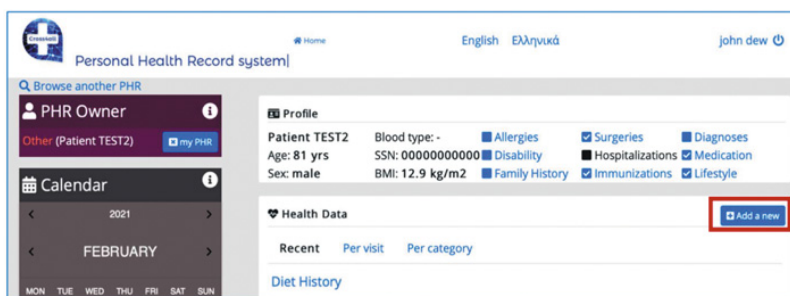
Personal Health Record system|

Home

English Ελληνικά

john dew

Browse another PHR

PHR Owner

Other (Patient TEST2)

my PHR

Calendar

2021

FEBRUARY

MON TUE WED THU FRI SAT SUN

Profile

Patient TEST2
Age: 81 yrs
Sex: male

Blood type: -
SSN: 00000000000
BMI: 12.9 kg/m2

Allergies
Disability
Family History

Surgeries
Hospitalizations
Immunizations

Diagnoses
Medication
Lifestyle

Health Data

Add a new

Recent Per visit Per category

Diet History